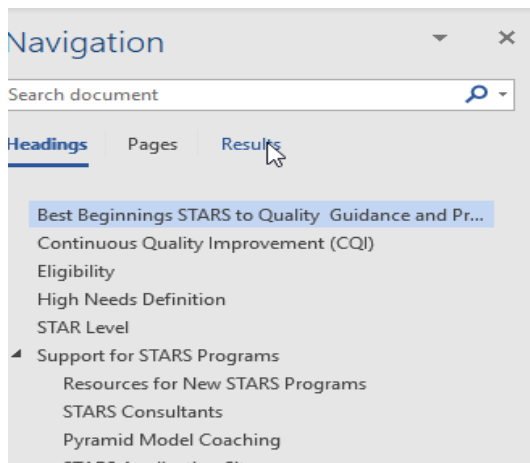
Navigation

Search document

Headings Pages Results

Best Beginnings STARS to Quality Guidance and Pr...
Continuous Quality Improvement (CQI)
Eligibility
High Needs Definition
STAR Level
Support for STARS Programs
Resources for New STARS Programs
STARS Consultants
Pyramid Model Coaching
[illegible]